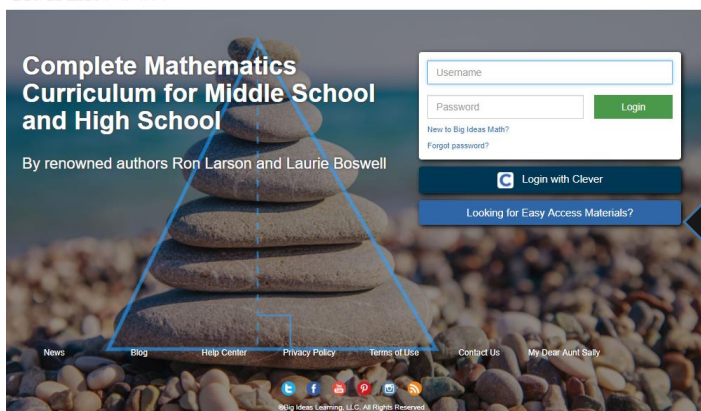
Complete Mathematics Curriculum for Middle School and High School

By renowned authors Ron Larson and Laurie Boswell

Username

Password

Login

New to Big Ideas Math?

Forgot password?

Login with Clever

Looking for Easy Access Materials?

News Blog Help Center Privacy Policy Terms of Use Contact Us My Dear Aunt Sally

©Big Ideas Learning, LLC. All Rights Reserved